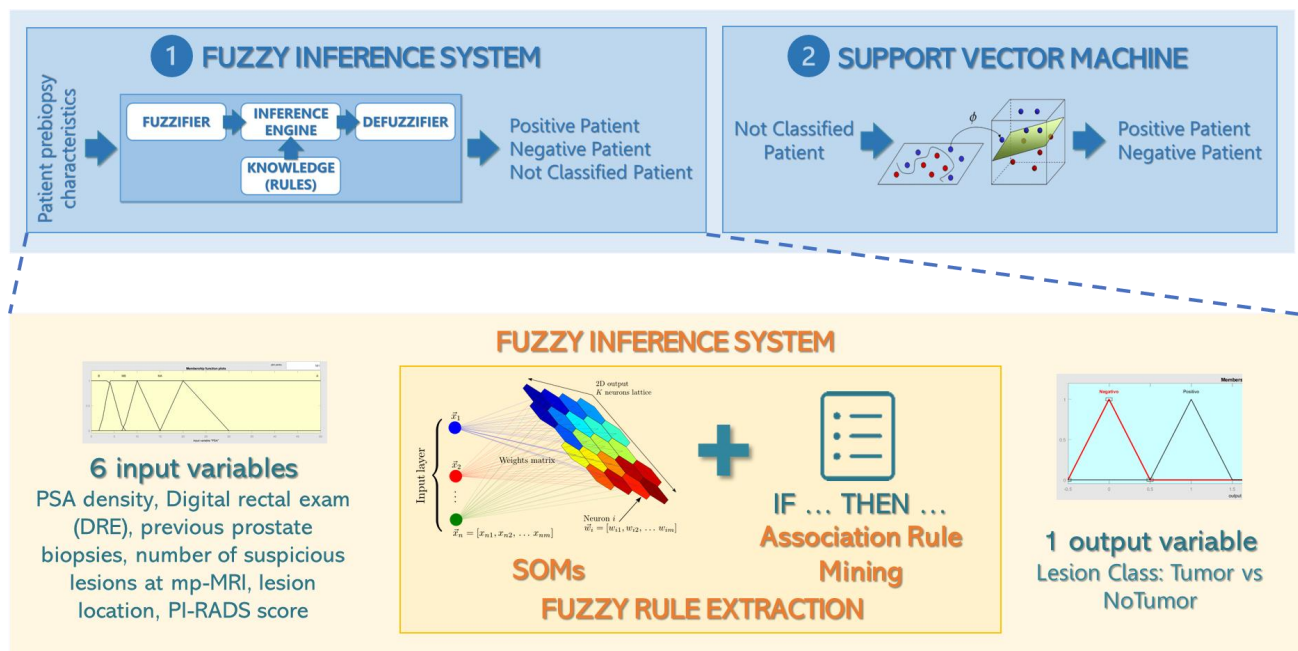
1 FUZZY INFERENCE SYSTEM

Patient prebiopsy characteristics

FUZZIFIER
INFERENCE ENGINE
DEFUZZIFIER
KNOWLEDGE (RULES)

Positive Patient
Negative Patient
Not Classified Patient

2 SUPPORT VECTOR MACHINE

Not Classified Patient

$\phi$

Positive Patient
Negative Patient

FUZZY INFERENCE SYSTEM

Membership function plots

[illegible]

6 input variables
PSA density, Digital rectal exam (DRE), previous prostate biopsies, number of suspicious lesions at mp-MRI, lesion location, PI-RADS score

2D output
$K$ neurons lattice

Input layer
$\vec{x}_1$
$\vec{x}_2$
$\vec{x}_n = [x_{n1}, x_{n2}, \ldots x_{nm}]$
Weights matrix
Neuron $i$
$\vec{w}_i = [w_{i1}, w_{i2}, \ldots w_{im}]$

SOMs

IF … THEN …
Association Rule Mining

FUZZY RULE EXTRACTION

Members
Negative
Positive
output

1 output variable
Lesion Class: Tumor vs NoTumor